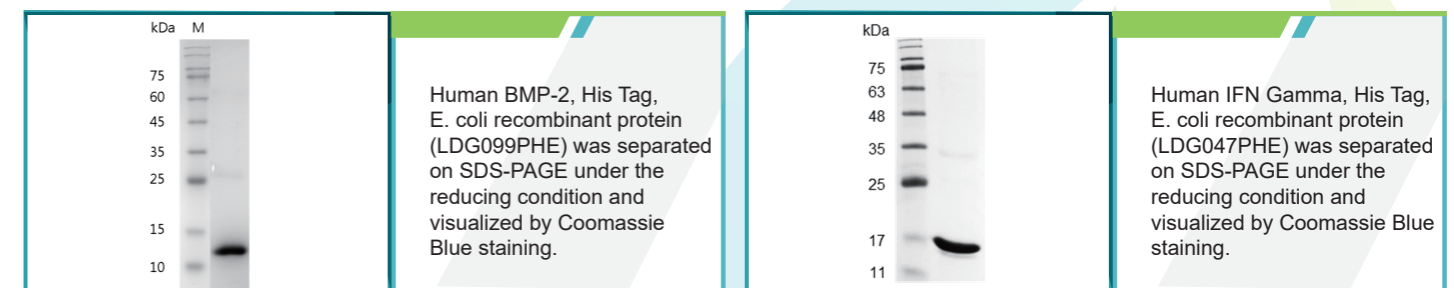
kDa M

75
60
45
35
25
15
10

Human BMP-2, His Tag, E. coli recombinant protein (LDG099PHE) was separated on SDS-PAGE under the reducing condition and visualized by Coomassie Blue staining.

kDa

75
63
48
35
25
17
11

Human IFN Gamma, His Tag, E. coli recombinant protein (LDG047PHE) was separated on SDS-PAGE under the reducing condition and visualized by Coomassie Blue staining.